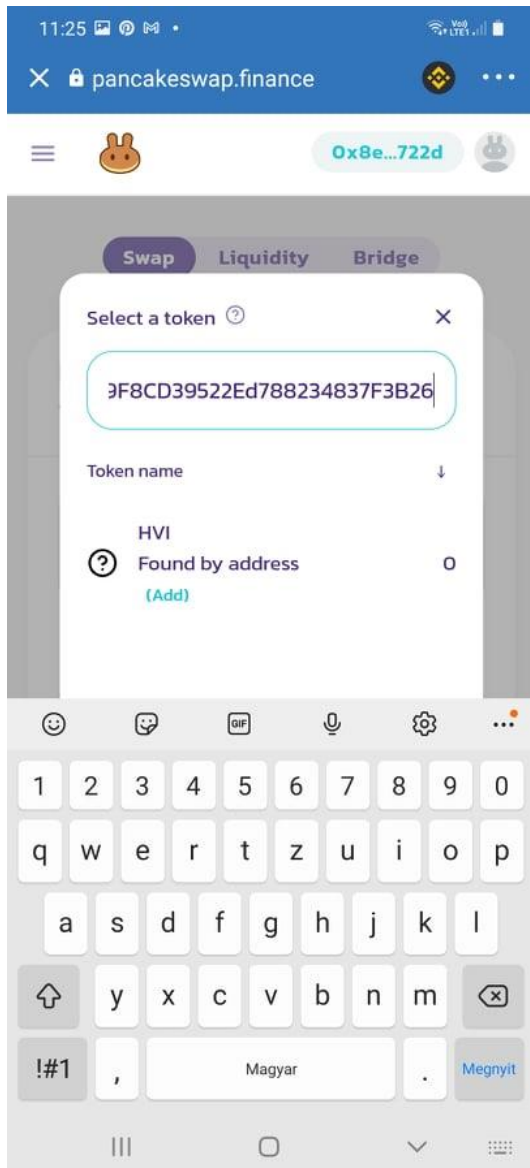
11:25

pancakeswap.finance

0x8e...722d

Swap Liquidity Bridge

Select a token

)F8CD39522Ed788234837F3B26

Token name

HVI
Found by address 0
(Add)

GIF

1 2 3 4 5 6 7 8 9 0
q w e r t z u i o p
a s d f g h j k l
y x c v b n m
!#1 , Magyar . Megnyit